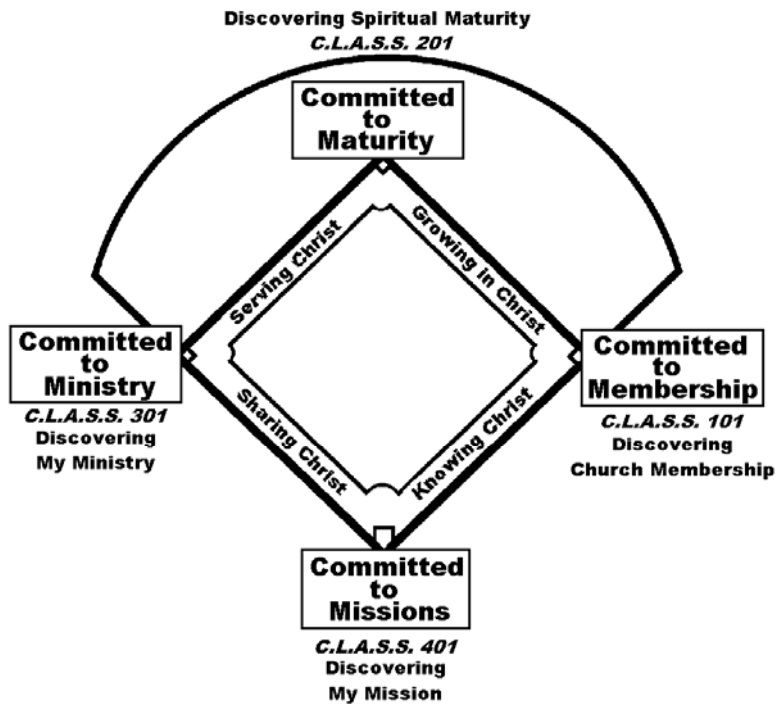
Discovering Spiritual Maturity
C.L.A.S.S. 201

Committed to Maturity

Serving Christ

Growing in Christ

Committed to Ministry
C.L.A.S.S. 301
Discovering My Ministry

Committed to Membership
C.L.A.S.S. 101
Discovering Church Membership

Sharing Christ

Knowing Christ

Committed to Missions
C.L.A.S.S. 401
Discovering My Mission